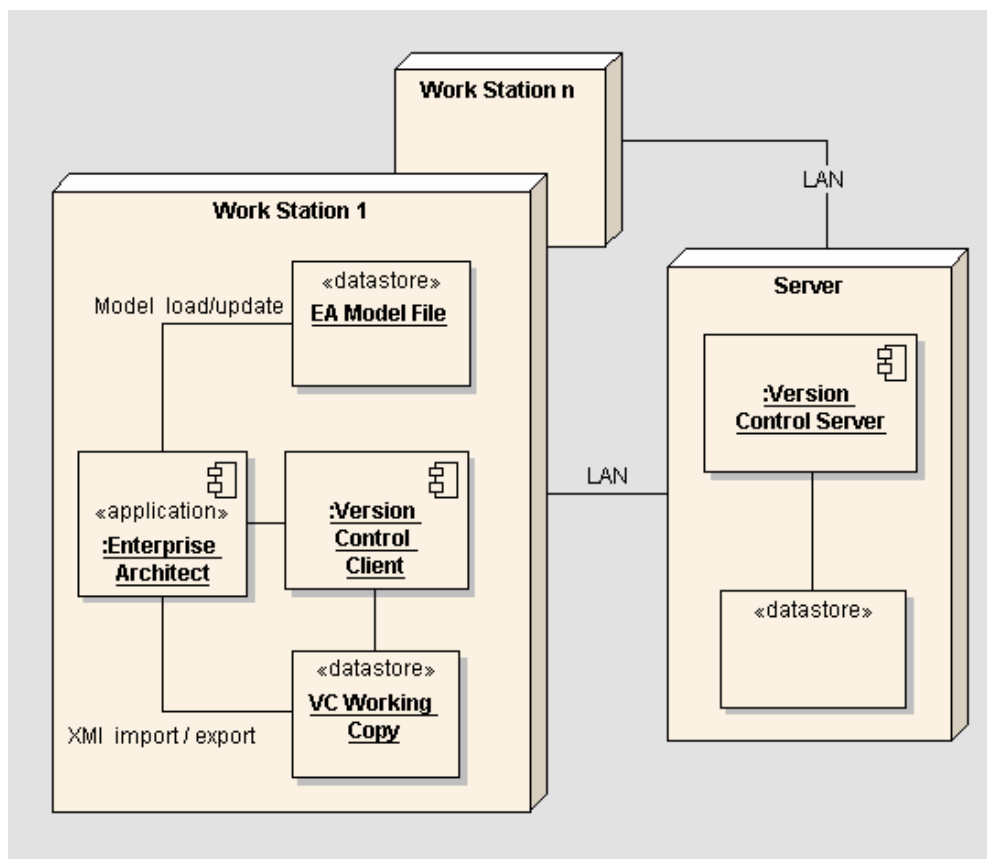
Work Station n

LAN

Work Station 1

«datastore»
EA Model File

Model load/update

Server

:Version Control Server

«application»
:Enterprise Architect

:Version Control Client

LAN

«datastore»

«datastore»
VC Working Copy

XMI import / export